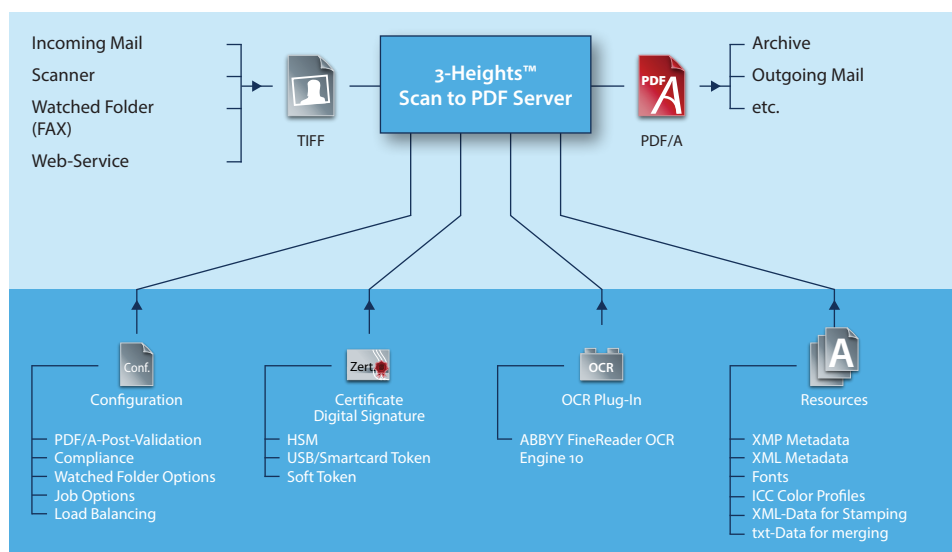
Incoming Mail
Scanner
Watched Folder (FAX)
Web-Service

TIFF

3-Heights™
Scan to PDF Server

PDF
PDF/A

Archive
Outgoing Mail
etc.

Conf.
Configuration
PDF/A-Post-Validation
Compliance
Watched Folder Options
Job Options
Load Balancing

Zert.
Certificate
Digital Signature
HSM
USB/Smartcard Token
Soft Token

OCR
OCR Plug-In
ABBYY FineReader OCR Engine 10

A
Resources
XMP Metadata
XML Metadata
Fonts
ICC Color Profiles
XML-Data for Stamping
txt-Data for merging